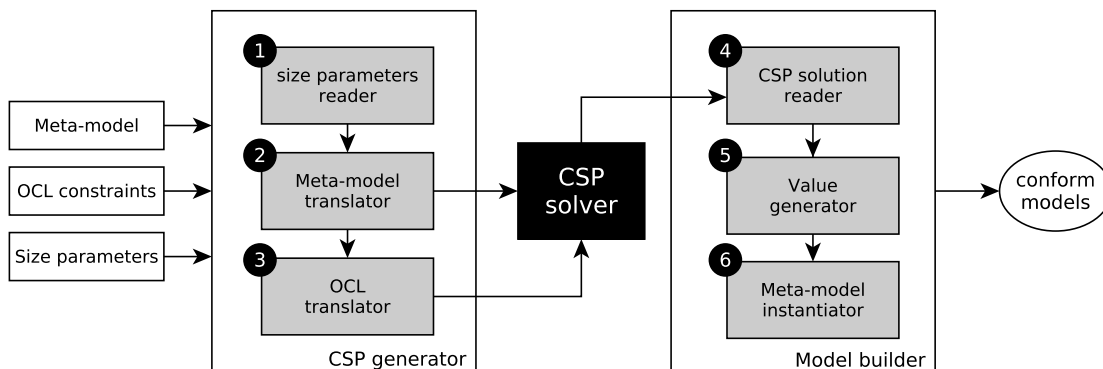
Meta-model

OCL constraints

Size parameters

1 size parameters reader

2 Meta-model translator

3 OCL translator

CSP generator

CSP solver

4 CSP solution reader

5 Value generator

6 Meta-model instantiator

Model builder

conform models